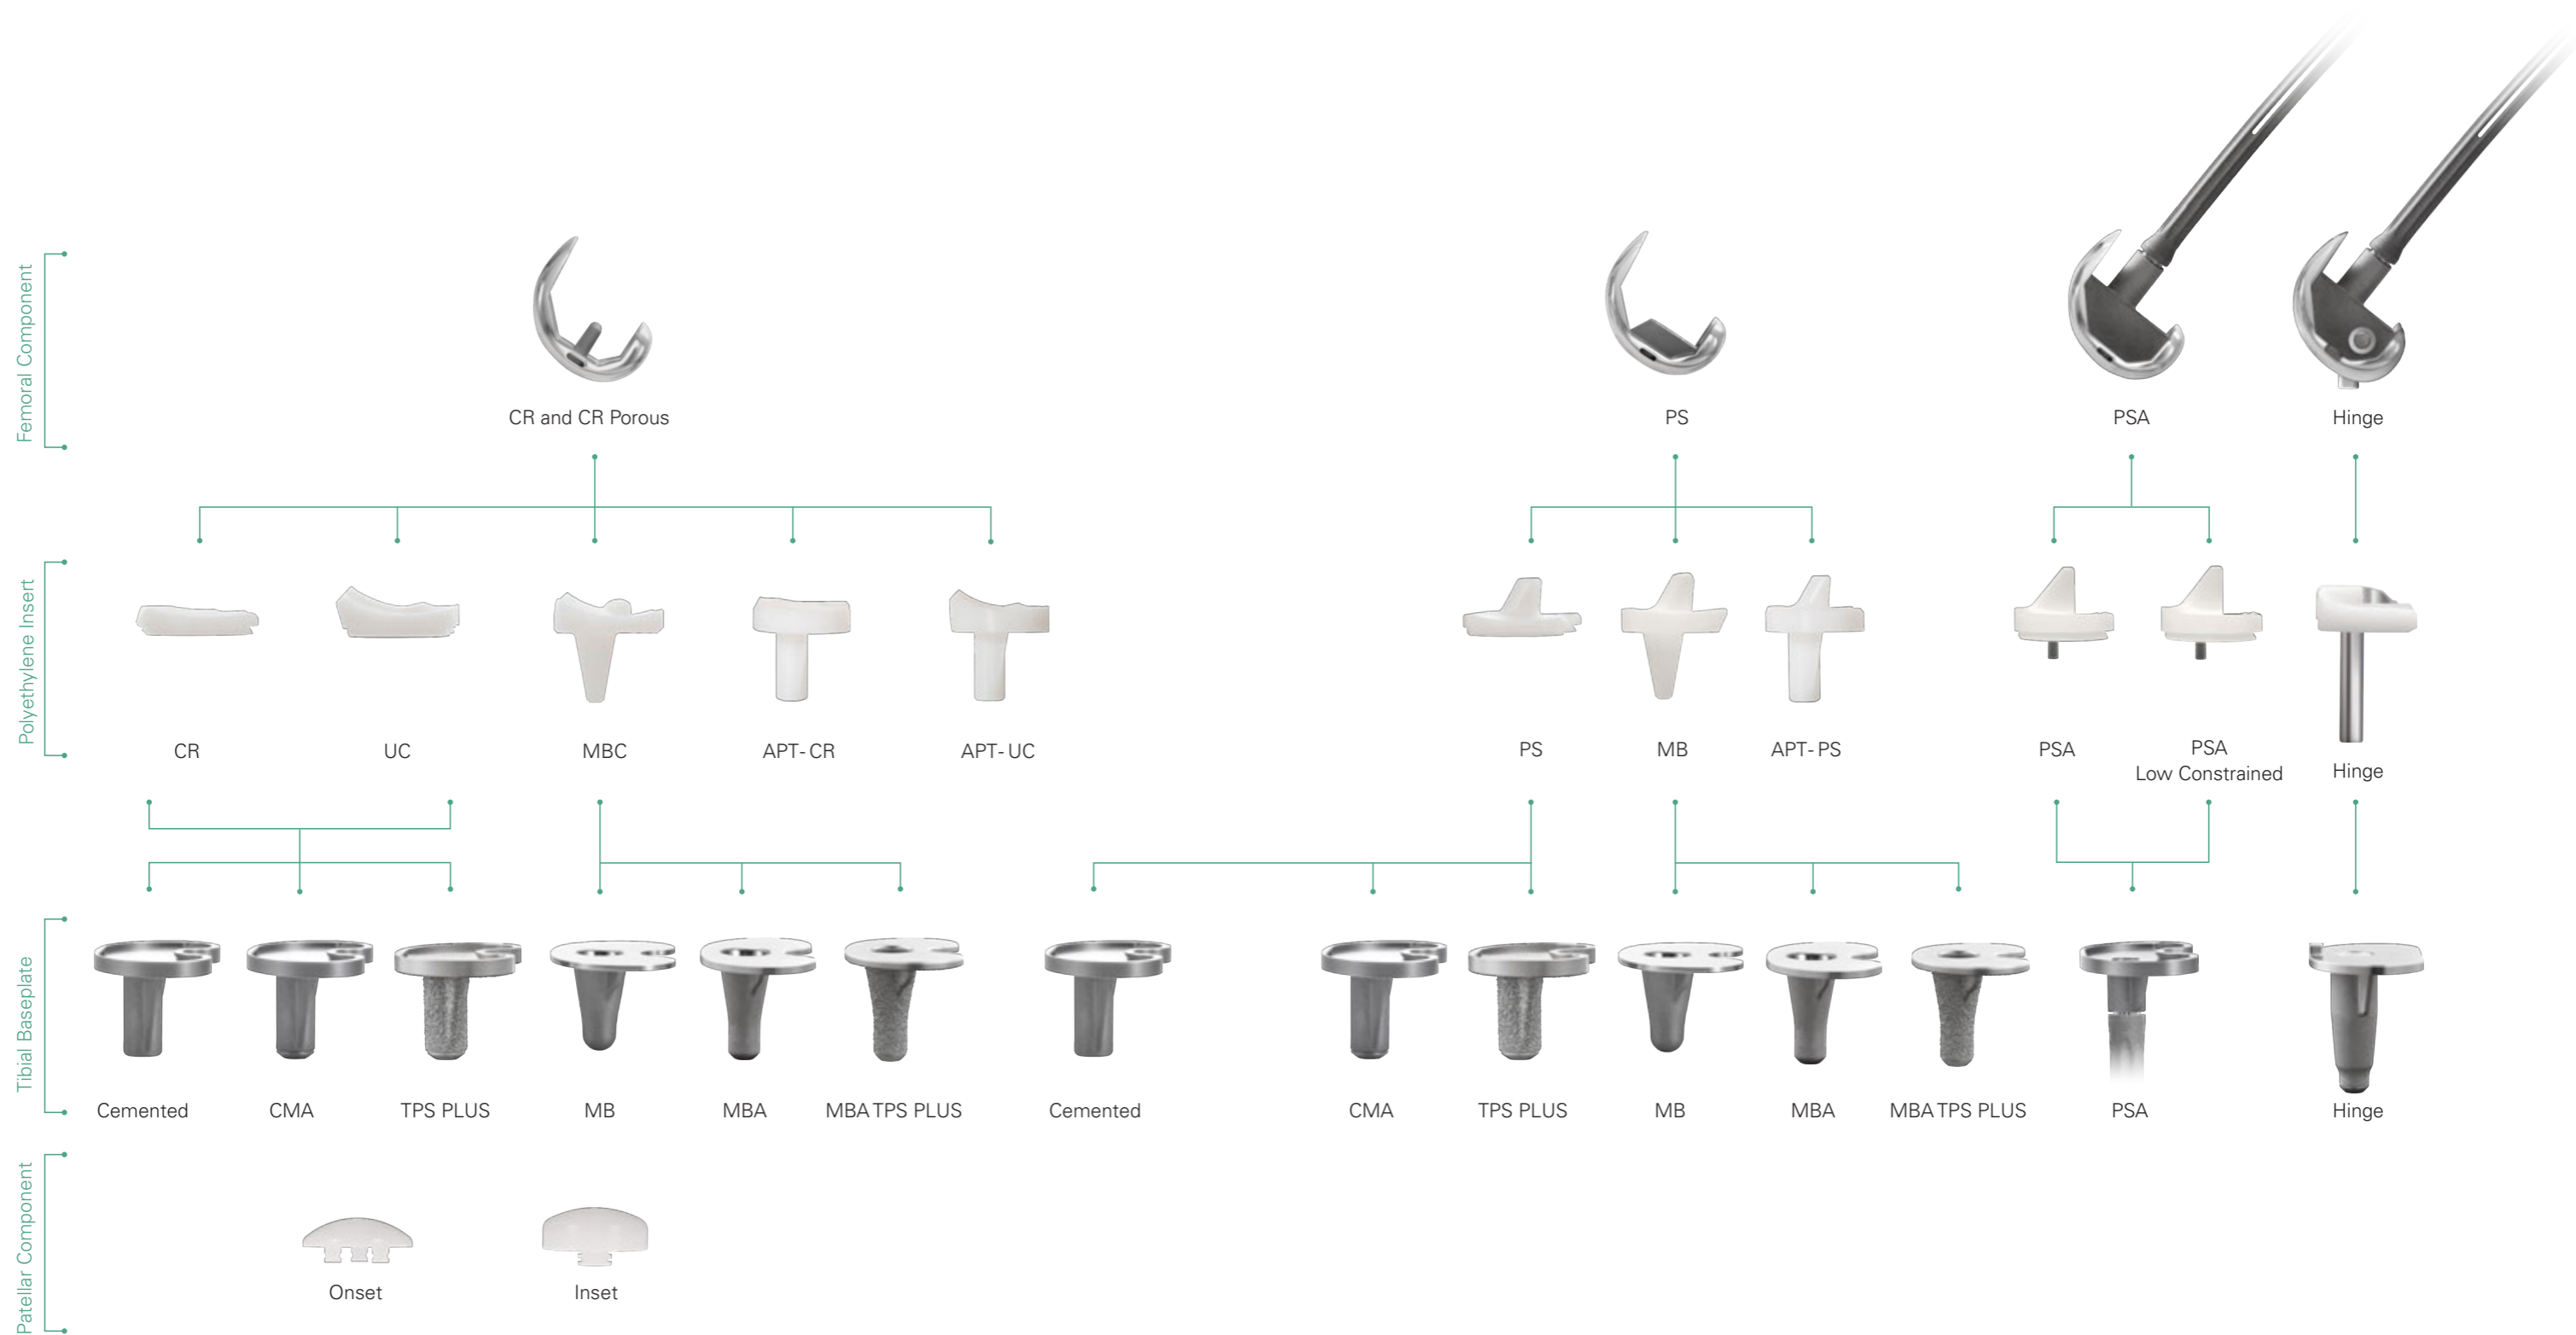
Femoral Component

CR and CR Porous

PS

PSA

Hinge

Polyethylene Insert

CR

UC

MBC

APT- CR

APT- UC

PS

MB

APT- PS

PSA

PSA
Low Constrained

Hinge

Tibial Baseplate

Cemented

CMA

TPS PLUS

MB

MBA

MBA TPS PLUS

Cemented

CMA

TPS PLUS

MB

MBA

MBA TPS PLUS

PSA

Hinge

Patellar Component

Onset

Inset